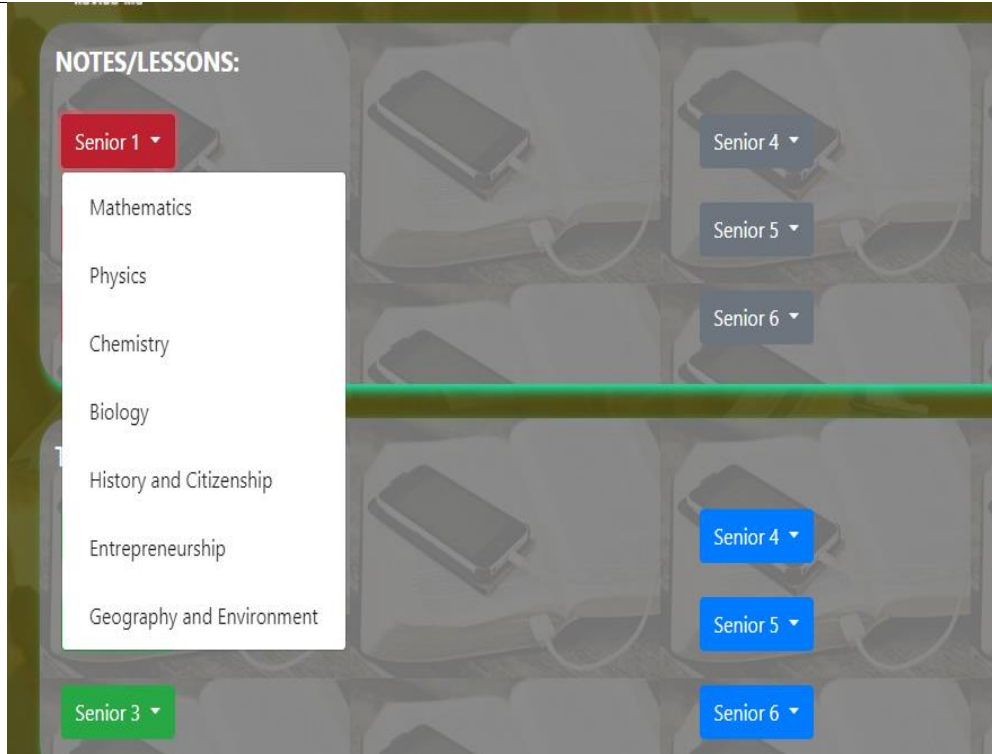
NOTES/LESSONS:

Senior 1

Mathematics

Physics

Chemistry

Biology

History and Citizenship

Entrepreneurship

Geography and Environment

Senior 4

Senior 5

Senior 6

T

Senior 4

Senior 5

Senior 3

Senior 6